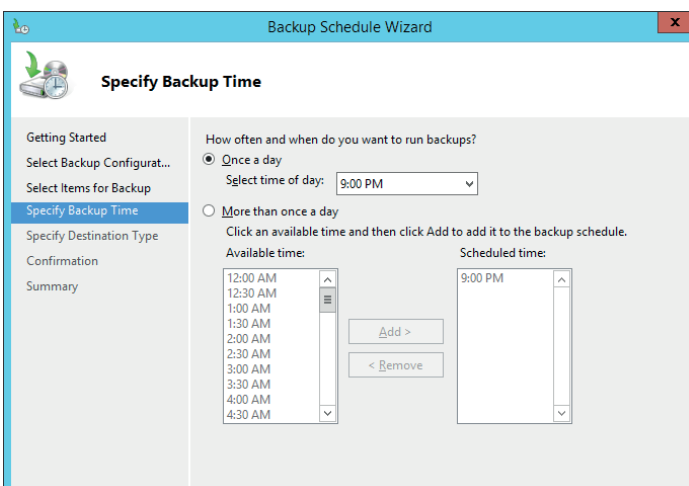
Backup Schedule Wizard

Specify Backup Time

Getting Started
Select Backup Configurat...
Select Items for Backup
Specify Backup Time
Specify Destination Type
Confirmation
Summary

How often and when do you want to run backups?

Once a day

Select time of day: 9:00 PM

More than once a day

Click an available time and then click Add to add it to the backup schedule.

Available time:
12:00 AM
12:30 AM
1:00 AM
1:30 AM
2:00 AM
2:30 AM
3:00 AM
3:30 AM
4:00 AM
4:30 AM

Add >
< Remove

Scheduled time:
9:00 PM